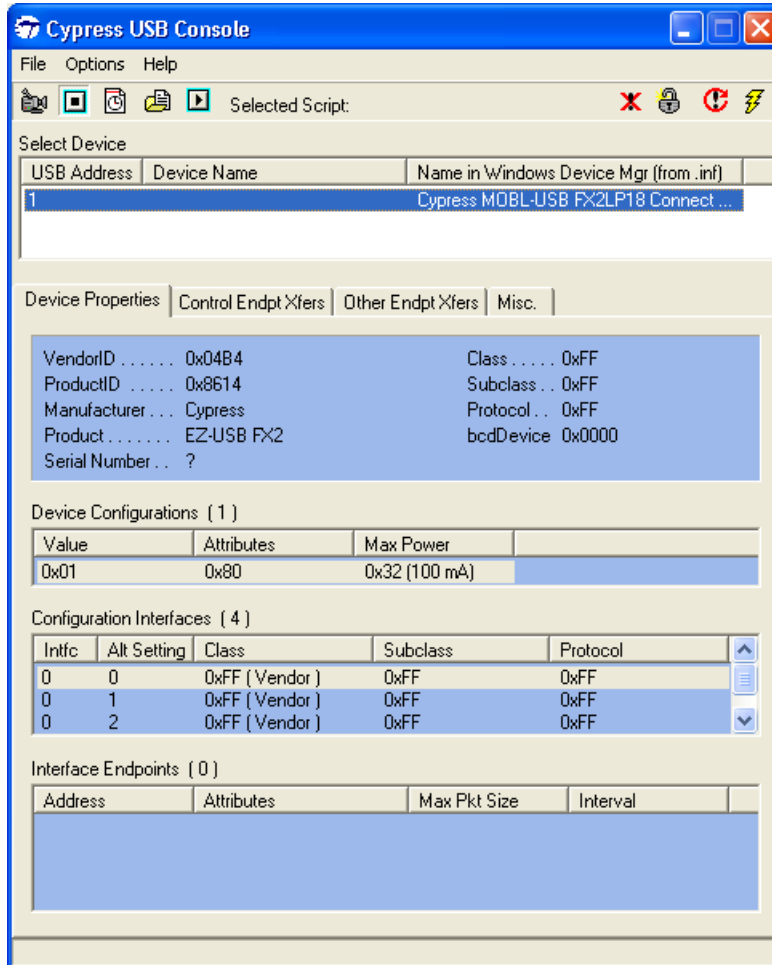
Cypress USB Console

File Options Help

Selected Script:

Select Device

| USB Address | Device Name | Name in Windows Device Mgr (from .inf) |
|---|---|---|
| 1 | | Cypress MOBL-USB FX2LP18 Connect ... |

Device Properties | Control Endpt Xfers | Other Endpt Xfers | Misc.

VendorID . . . . . . 0x04B4
ProductID . . . . . 0x8614
Manufacturer . . . Cypress
Product . . . . . . . EZ-USB FX2
Serial Number . . ?

Class . . . . . 0xFF
Subclass . . 0xFF
Protocol . . 0xFF
bcdDevice 0x0000

Device Configurations ( 1 )

| Value | Attributes | Max Power |
|---|---|---|
| 0x01 | 0x80 | 0x32 (100 mA) |

Configuration Interfaces ( 4 )

| Intfc | Alt Setting | Class | Subclass | Protocol |
|---|---|---|---|---|
| 0 | 0 | 0xFF ( Vendor ) | 0xFF | 0xFF |
| 0 | 1 | 0xFF ( Vendor ) | 0xFF | 0xFF |
| 0 | 2 | 0xFF ( Vendor ) | 0xFF | 0xFF |

Interface Endpoints ( 0 )

| Address | Attributes | Max Pkt Size | Interval |
|---|---|---|---|